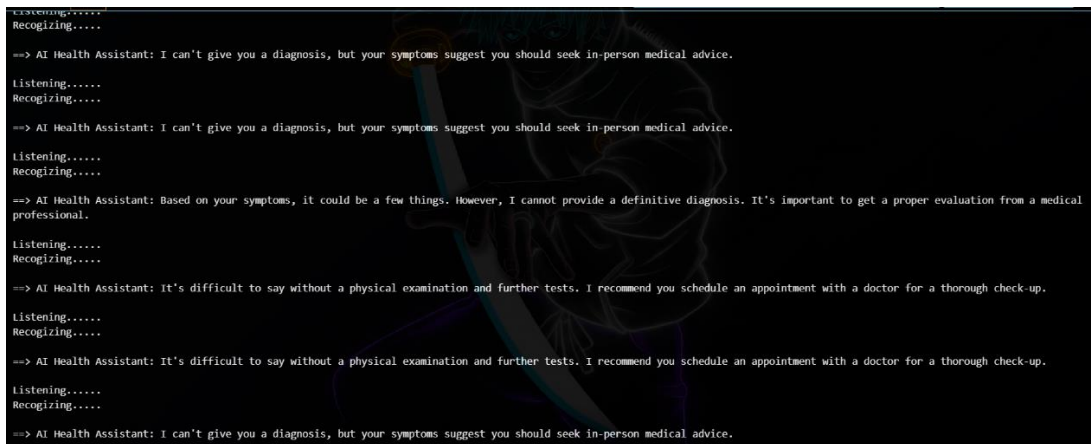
Listening......
Recogizing.....

==> AI Health Assistant: I can't give you a diagnosis, but your symptoms suggest you should seek in-person medical advice.

Listening......
Recogizing.....

==> AI Health Assistant: I can't give you a diagnosis, but your symptoms suggest you should seek in-person medical advice.

Listening......
Recogizing.....

==> AI Health Assistant: Based on your symptoms, it could be a few things. However, I cannot provide a definitive diagnosis. It's important to get a proper evaluation from a medical professional.

Listening......
Recogizing.....

==> AI Health Assistant: It's difficult to say without a physical examination and further tests. I recommend you schedule an appointment with a doctor for a thorough check-up.

Listening......
Recogizing.....

==> AI Health Assistant: It's difficult to say without a physical examination and further tests. I recommend you schedule an appointment with a doctor for a thorough check-up.

Listening......
Recogizing.....

==> AI Health Assistant: I can't give you a diagnosis, but your symptoms suggest you should seek in-person medical advice.